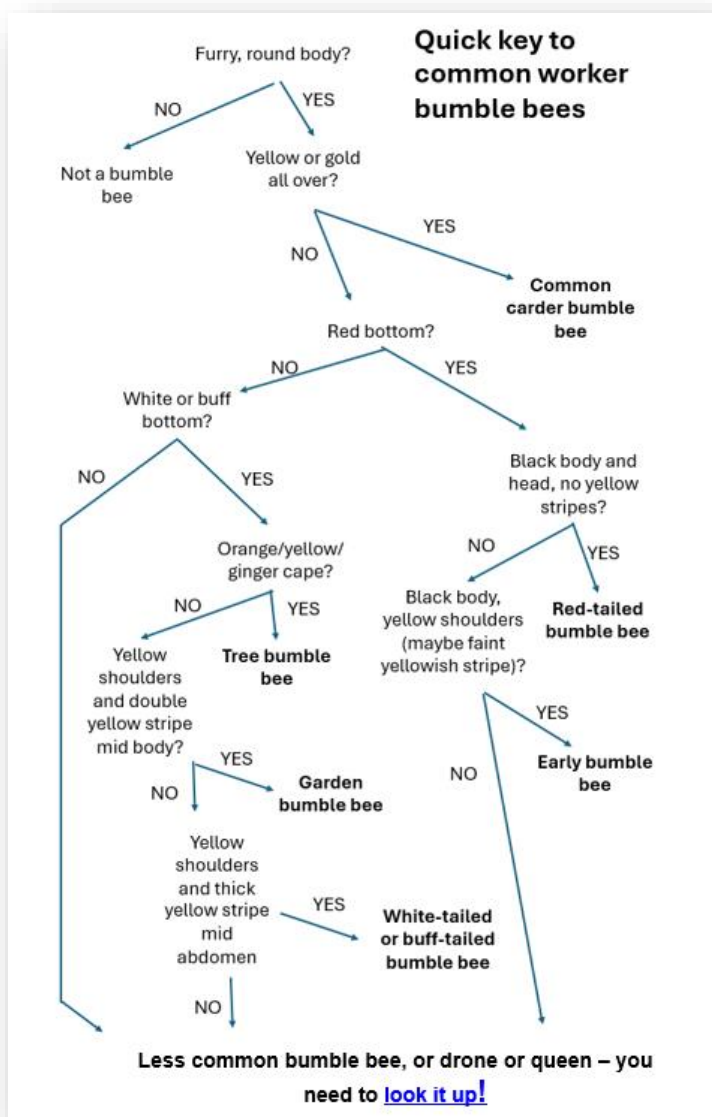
Quick key to common worker bumble bees

Furry, round body?

NO

YES

Not a bumble bee

Yellow or gold all over?

YES

NO

Common carder bumble bee

Red bottom?

NO

YES

White or buff bottom?

NO

YES

Black body and head, no yellow stripes?

Orange/yellow/ ginger cape?

NO

YES

NO

YES

Black body, yellow shoulders (maybe faint yellowish stripe)?

Red-tailed bumble bee

Yellow shoulders and double yellow stripe mid body?

Tree bumble bee

YES

YES

NO

Early bumble bee

NO

Garden bumble bee

Yellow shoulders and thick yellow stripe mid abdomen

YES

White-tailed or buff-tailed bumble bee

NO

Less common bumble bee, or drone or queen – you need to look it up!